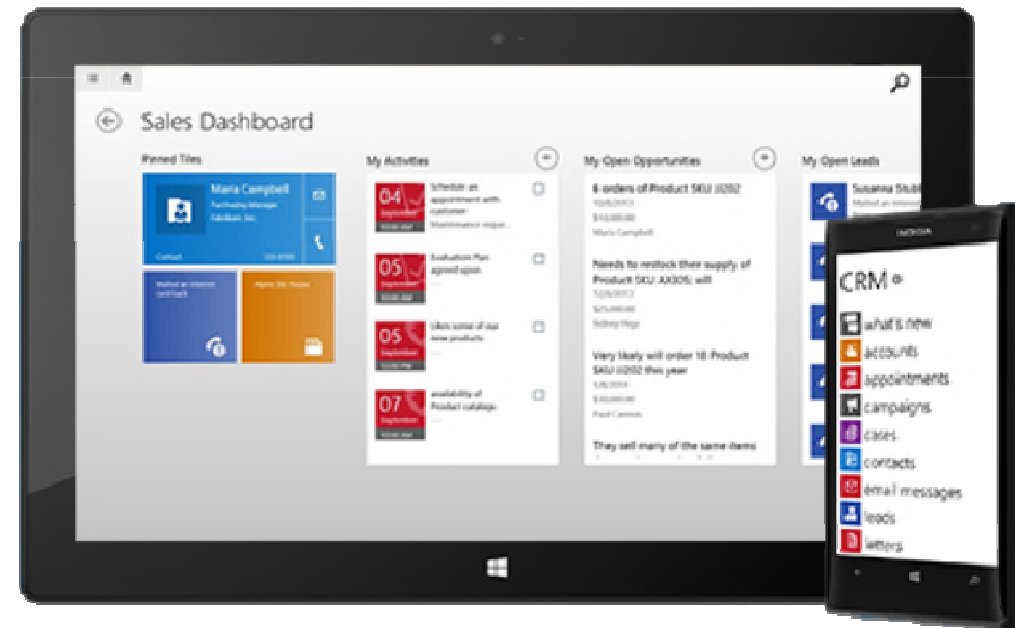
Sales Dashboard

Pinned Tiles

Maria Campbell
Purchasing Manager
Fabrikam, Inc.

Contact

Mailed an interest card back

Alpine Ski House

My Activities

04
September
Schedule an appointment with customer
Maintenance reque...

05
September
Evaluation Plan agreed upon

05
September
Likes some of our new products

07
September
availability of Product catalogs

My Open Opportunities

6 orders of Product SKU JJ202
10/8/2013
$10,000.00
Maria Campbell

Needs to restock their supply of Product SKU AX305; will
12/8/2013
$10,000.00
Sidney Higa

Very likely will order 18 Product SKU JJ202 this year
1/8/2014
$10,000.00
Paul Cannon

They sell many of the same items

My Open Leads

Susanna Stubb...
Mailed an interest...

NOKIA

CRM

what's new
accounts
appointments
campaigns
cases
contacts
email messages
leads
letters